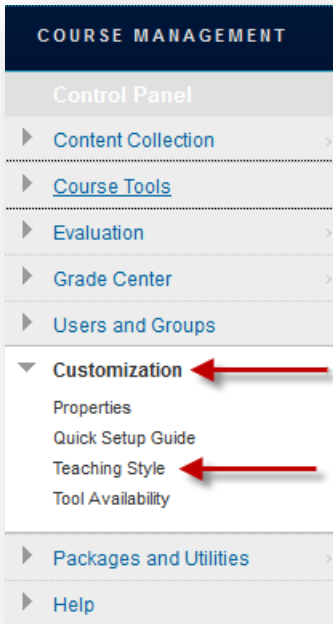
COURSE MANAGEMENT

Control Panel

Content Collection

Course Tools

Evaluation

Grade Center

Users and Groups

Customization

Properties

Quick Setup Guide

Teaching Style

Tool Availability

Packages and Utilities

Help